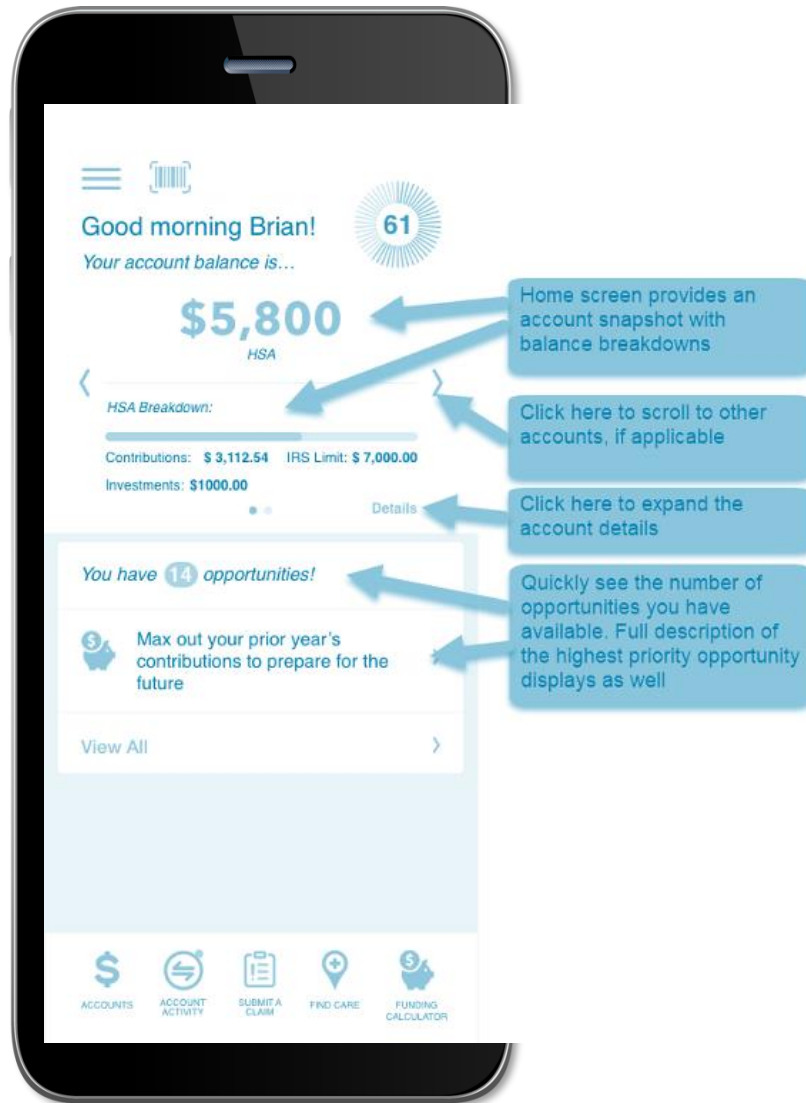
61

Good morning Brian!

Your account balance is…

$5,800

HSA

HSA Breakdown:

Contributions: $ 3,112.54 IRS Limit: $ 7,000.00

Investments: $1000.00

Details

You have 14 opportunities!

Max out your prior year's contributions to prepare for the future

View All

ACCOUNTS ACCOUNT ACTIVITY SUBMIT A CLAIM FIND CARE FUNDING CALCULATOR

Home screen provides an account snapshot with balance breakdowns

Click here to scroll to other accounts, if applicable

Click here to expand the account details

Quickly see the number of opportunities you have available. Full description of the highest priority opportunity displays as well